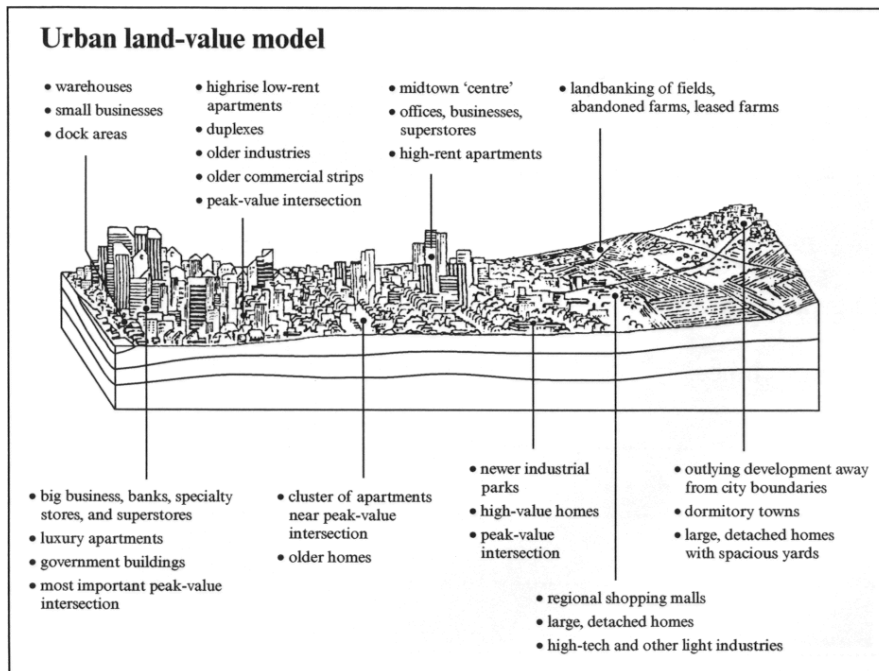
Urban land-value model

• warehouses
• small businesses
• dock areas

• highrise low-rent apartments
• duplexes
• older industries
• older commercial strips
• peak-value intersection

• midtown 'centre'
• offices, businesses, superstores
• high-rent apartments

• landbanking of fields, abandoned farms, leased farms

• big business, banks, specialty stores, and superstores
• luxury apartments
• government buildings
• most important peak-value intersection

• cluster of apartments near peak-value intersection
• older homes

• newer industrial parks
• high-value homes
• peak-value intersection

• outlying development away from city boundaries
• dormitory towns
• large, detached homes with spacious yards

• regional shopping malls
• large, detached homes
• high-tech and other light industries